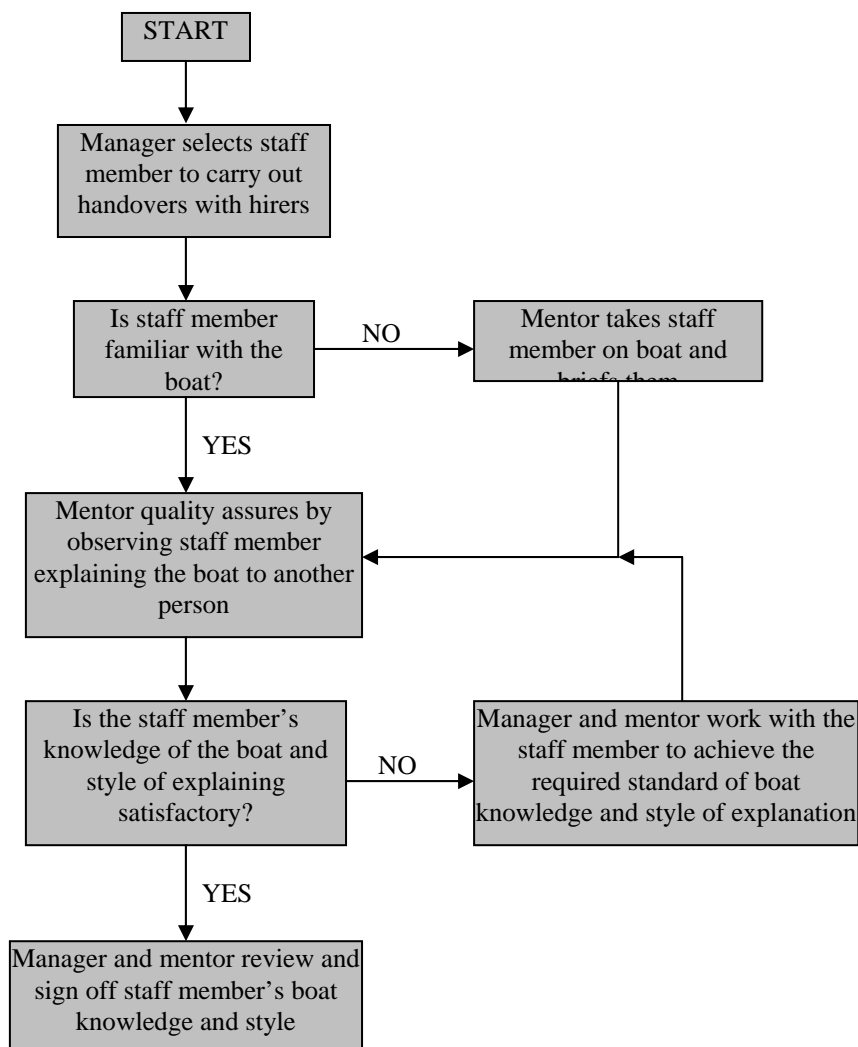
START

Manager selects staff member to carry out handovers with hirers

Is staff member familiar with the boat?

NO

Mentor takes staff member on boat and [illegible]

YES

Mentor quality assures by observing staff member explaining the boat to another person

Is the staff member's knowledge of the boat and style of explaining satisfactory?

NO

Manager and mentor work with the staff member to achieve the required standard of boat knowledge and style of explanation

YES

Manager and mentor review and sign off staff member's boat knowledge and style